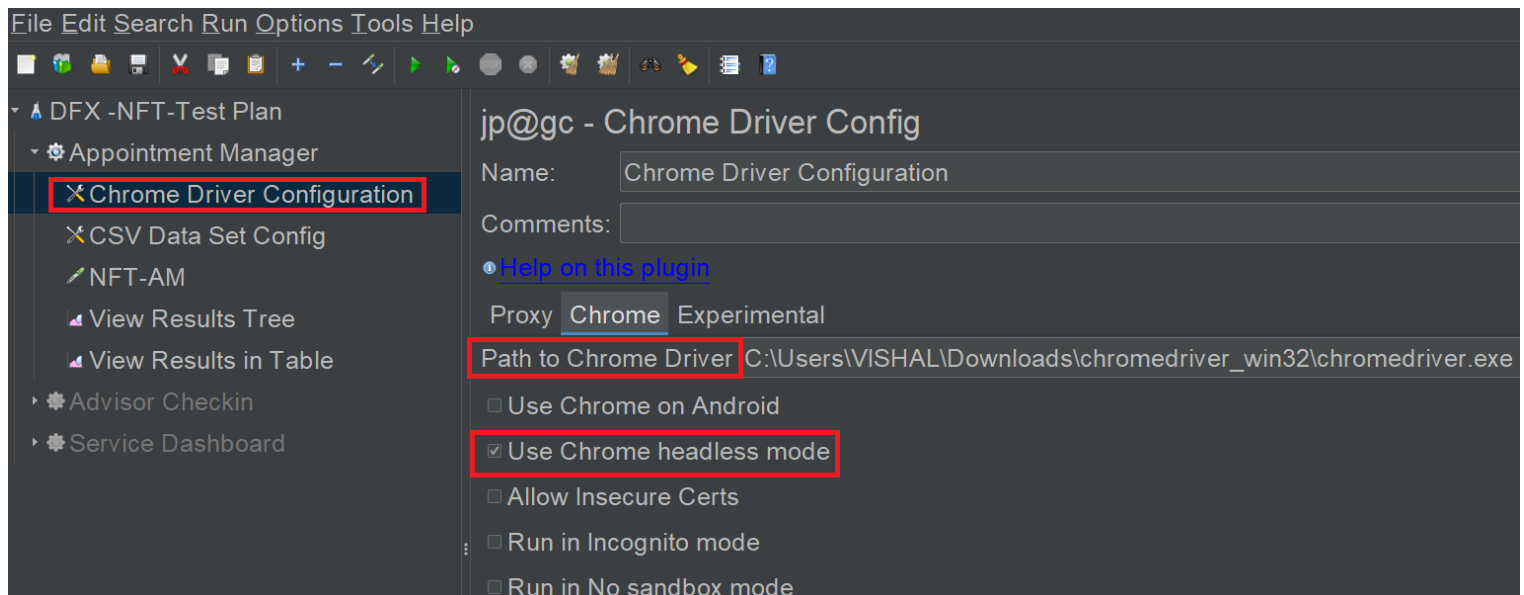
File Edit Search Run Options Tools Help

DFX -NFT-Test Plan
Appointment Manager
Chrome Driver Configuration
CSV Data Set Config
NFT-AM
View Results Tree
View Results in Table
Advisor Checkin
Service Dashboard

jp@gc - Chrome Driver Config
Name: Chrome Driver Configuration
Comments:
Help on this plugin
Proxy Chrome Experimental
Path to Chrome Driver C:\Users\VISHAL\Downloads\chromedriver_win32\chromedriver.exe
Use Chrome on Android
Use Chrome headless mode
Allow Insecure Certs
Run in Incognito mode
Run in No sandbox mode